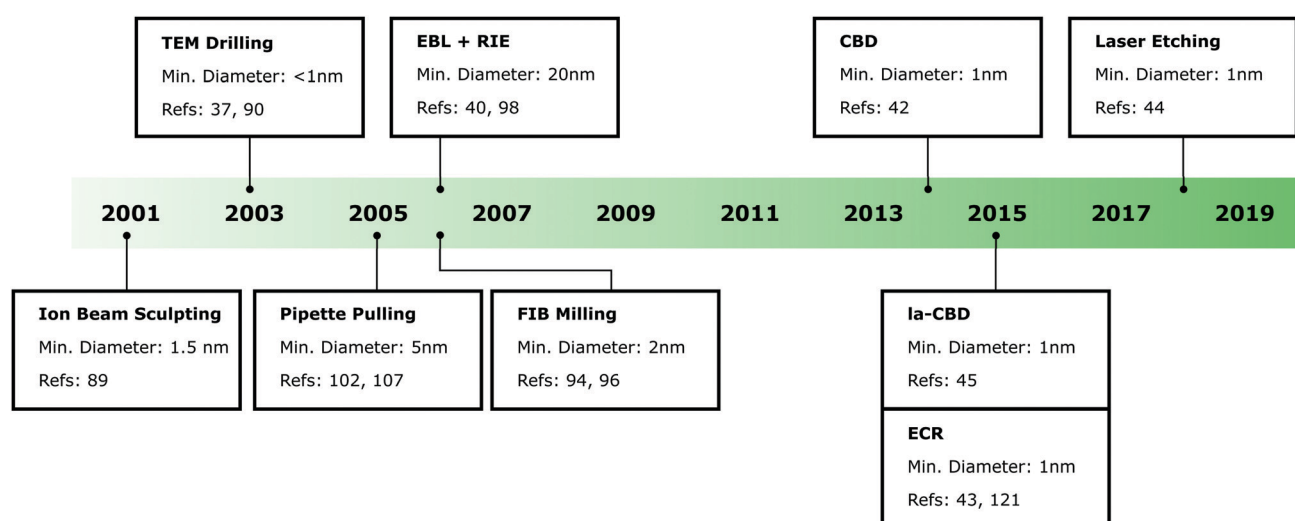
TEM Drilling
Min. Diameter: <1nm
Refs: 37, 90

EBL + RIE
Min. Diameter: 20nm
Refs: 40, 98

CBD
Min. Diameter: 1nm
Refs: 42

Laser Etching
Min. Diameter: 1nm
Refs: 44

2001 2003 2005 2007 2009 2011 2013 2015 2017 2019

Ion Beam Sculpting
Min. Diameter: 1.5 nm
Refs: 89

Pipette Pulling
Min. Diameter: 5nm
Refs: 102, 107

FIB Milling
Min. Diameter: 2nm
Refs: 94, 96

la-CBD
Min. Diameter: 1nm
Refs: 45

ECR
Min. Diameter: 1nm
Refs: 43, 121